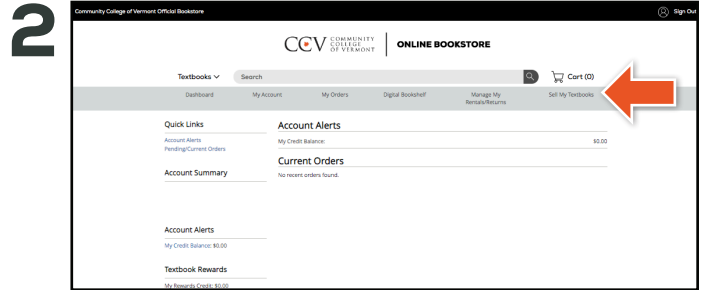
2

Community College of Vermont Official Bookstore

Sign Out

CCV COMMUNITY COLLEGE OF VERMONT | ONLINE BOOKSTORE

Textbooks ∨ Search

Cart (0)

Dashboard My Account My Orders Digital Bookshelf Manage My Rentals/Returns Sell My Textbooks

Quick Links

Account Alerts
Pending/Current Orders

Account Summary

Account Alerts

My Credit Balance: $0.00

Textbook Rewards

My Rewards Credit: $0.00

Account Alerts

My Credit Balance: $0.00

Current Orders

No recent orders found.